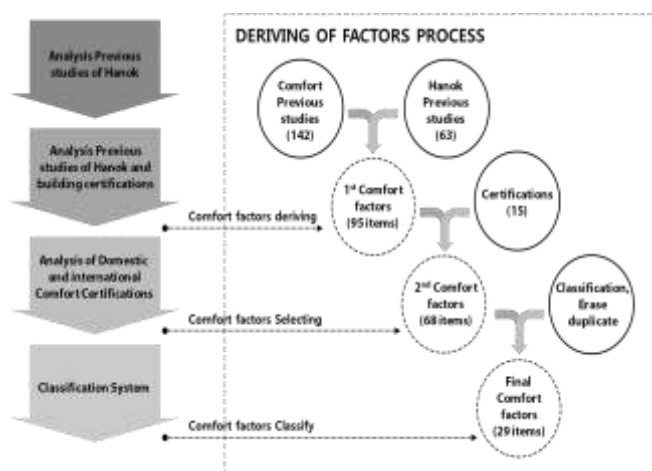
Analysis Previous studies of Hanok

Analysis Previous studies of Hanok and building certifications

Analysis of Domestic and international Comfort Certifications

Classification System

DERIVING OF FACTORS PROCESS

Comfort Previous studies (142)

Hanok Previous studies (63)

Comfort factors deriving

1st Comfort factors (95 items)

Certifications (15)

Comfort factors Selecting

2nd Comfort factors (68 items)

Classification, Erase duplicate

Comfort factors Classify

Final Comfort factors (29 items)